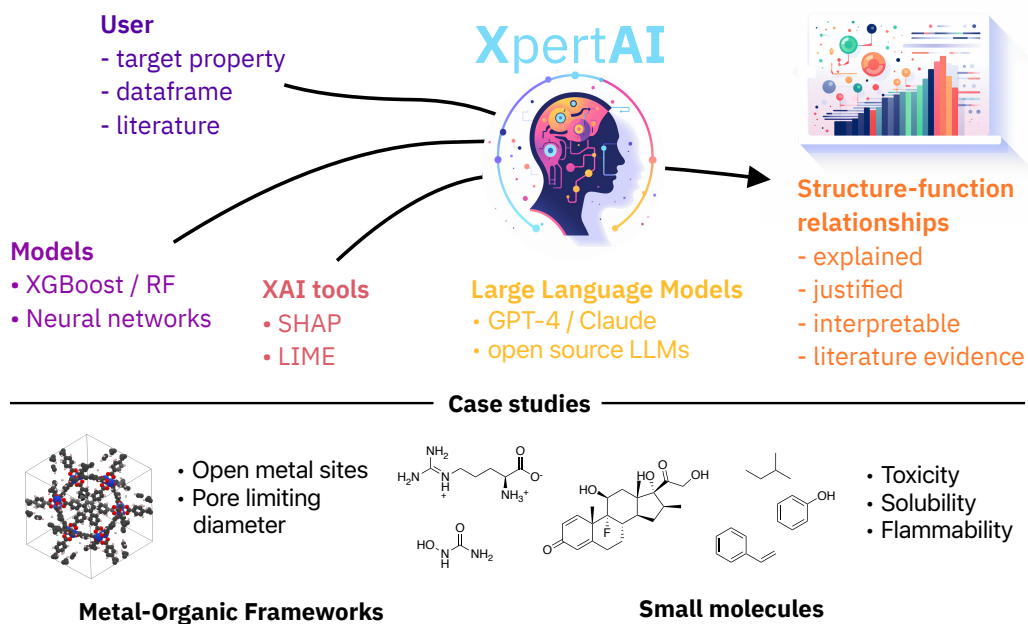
XpertAI

User
- target property
- dataframe
- literature

Models
• XGBoost / RF
• Neural networks

XAI tools
• SHAP
• LIME

Large Language Models
• GPT-4 / Claude
• open source LLMs

Structure-function relationships
- explained
- justified
- interpretable
- literature evidence

Case studies

• Open metal sites
• Pore limiting diameter

Metal-Organic Frameworks

NH2 HN N H + NH3+ O O-

HO N H O NH2

HO O OH HO F O

OH

• Toxicity
• Solubility
• Flammability

Small molecules